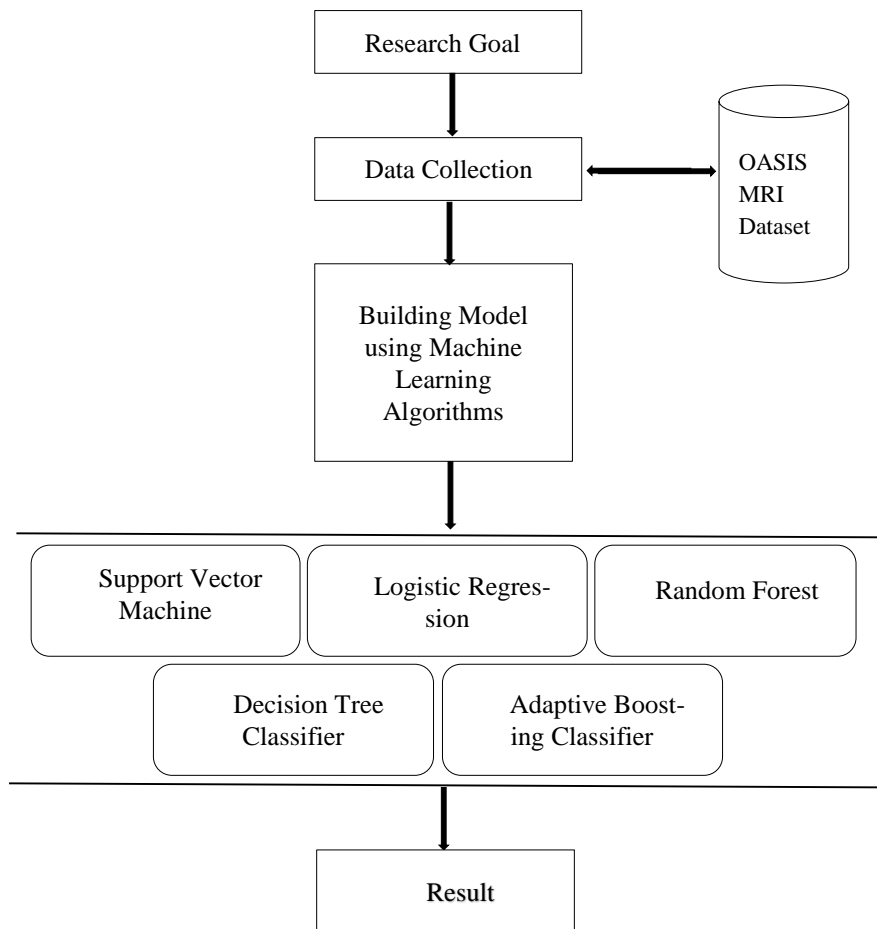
Research Goal

Data Collection

OASIS MRI Dataset

Building Model using Machine Learning Algorithms

Support Vector Machine

Logistic Regression

Random Forest

Decision Tree Classifier

Adaptive Boosting Classifier

Result